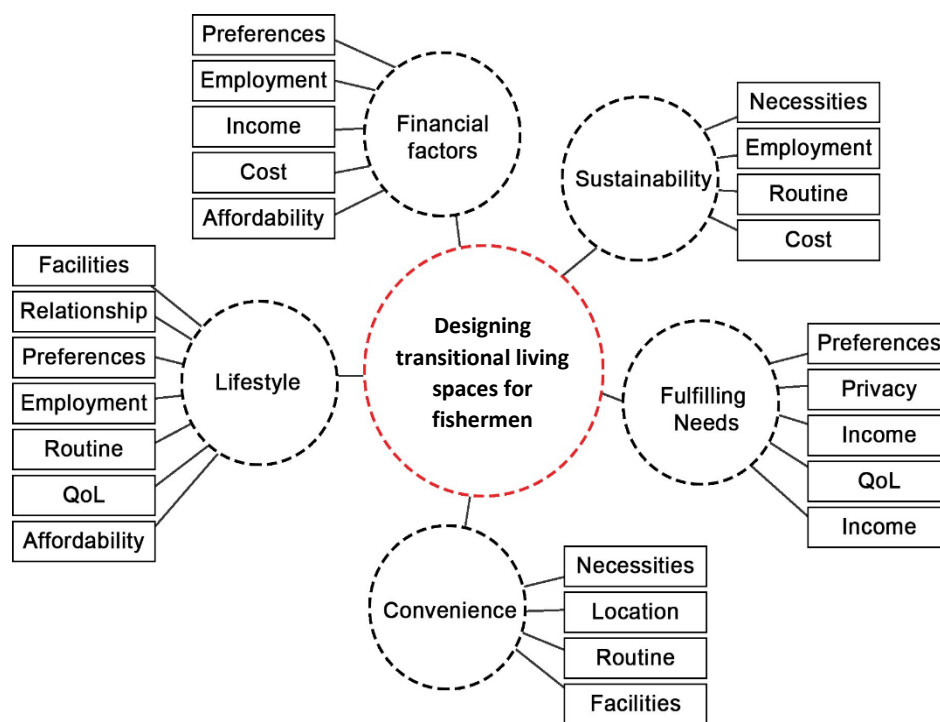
Preferences
Employment
Income
Cost
Affordability
Financial factors

Necessities
Employment
Routine
Cost
Sustainability

Facilities
Relationship
Preferences
Employment
Routine
QoL
Affordability
Lifestyle

Designing transitional living spaces for fishermen

Preferences
Privacy
Income
QoL
Income
Fulfilling Needs

Convenience
Necessities
Location
Routine
Facilities